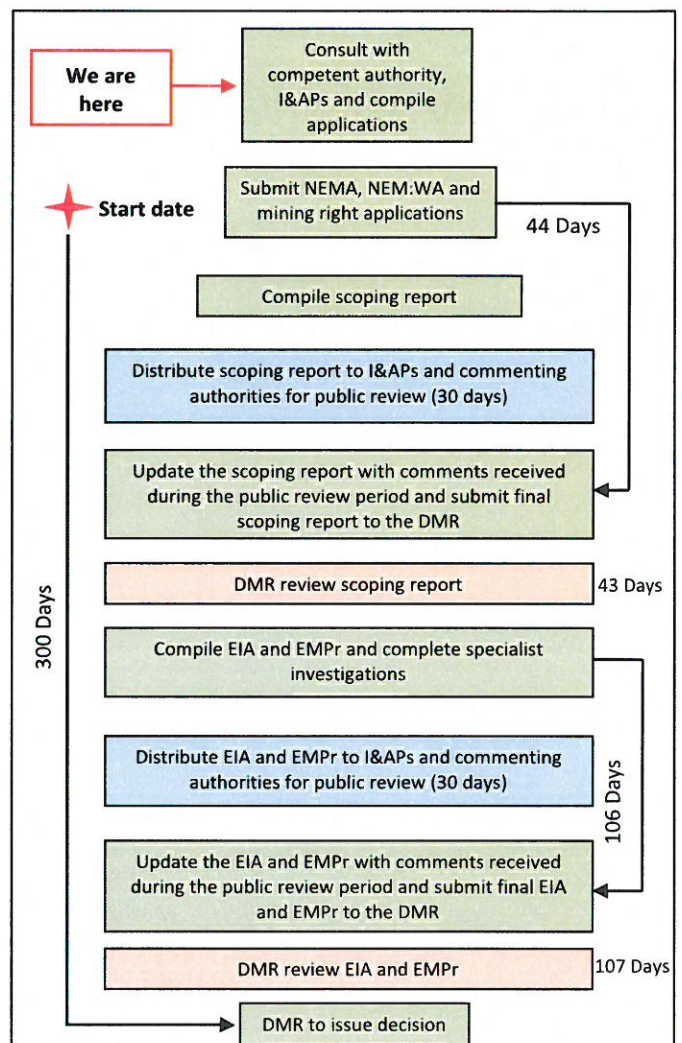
We are here

Consult with competent authority, I&APs and compile applications

Start date

Submit NEMA, NEM:WA and mining right applications

44 Days

Compile scoping report

Distribute scoping report to I&APs and commenting authorities for public review (30 days)

Update the scoping report with comments received during the public review period and submit final scoping report to the DMR

300 Days

DMR review scoping report

43 Days

Compile EIA and EMPr and complete specialist investigations

Distribute EIA and EMPr to I&APs and commenting authorities for public review (30 days)

106 Days

Update the EIA and EMPr with comments received during the public review period and submit final EIA and EMPr to the DMR

DMR review EIA and EMPr

107 Days

DMR to issue decision